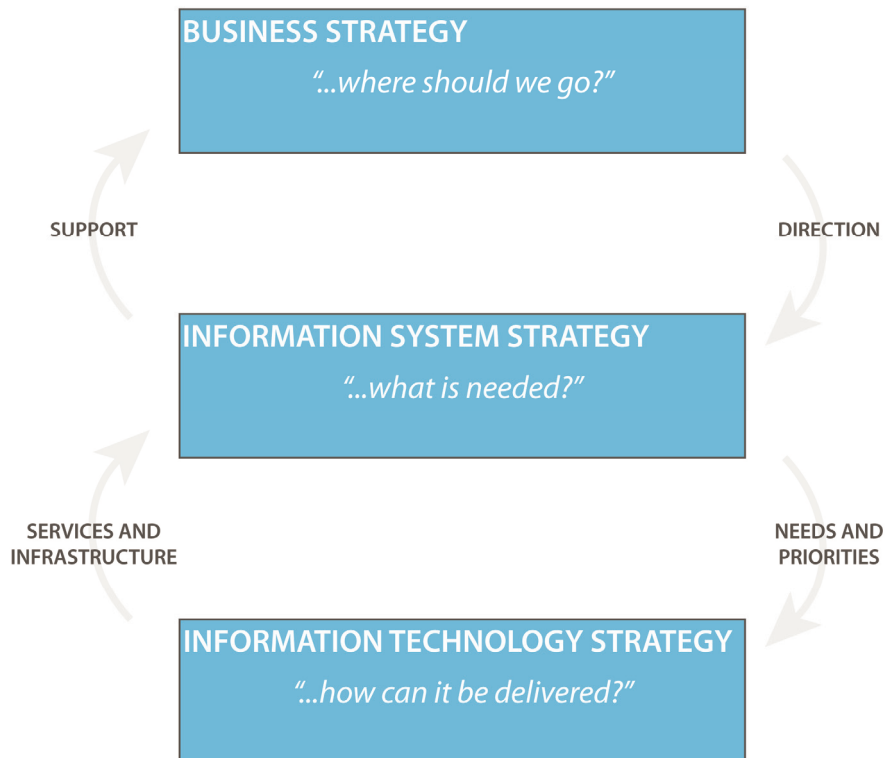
BUSINESS STRATEGY
"...where should we go?"

SUPPORT

DIRECTION

INFORMATION SYSTEM STRATEGY
"...what is needed?"

SERVICES AND INFRASTRUCTURE

NEEDS AND PRIORITIES

INFORMATION TECHNOLOGY STRATEGY
"...how can it be delivered?"